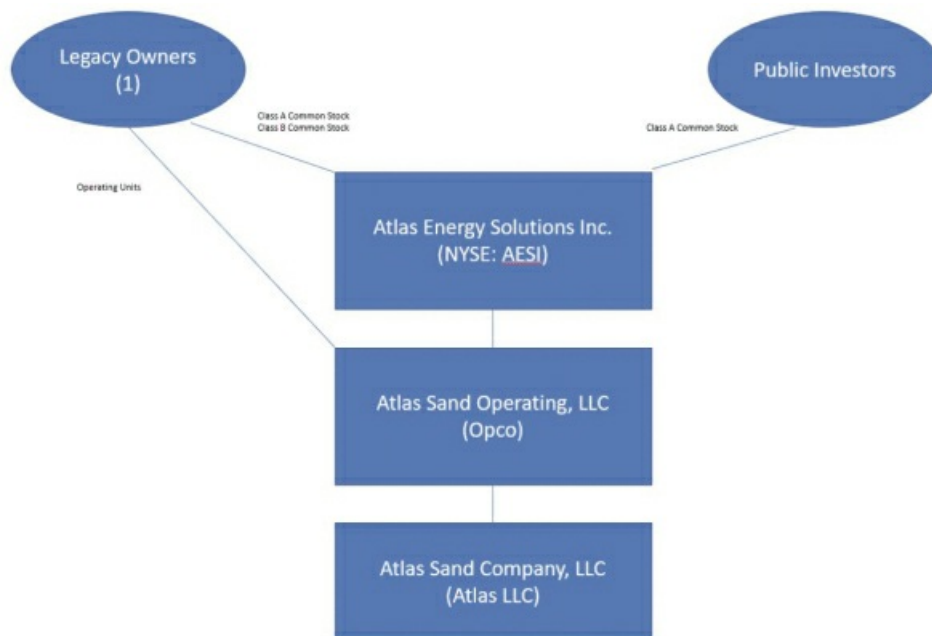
Legacy Owners
(1)

Public Investors

Class A Common Stock
Class B Common Stock

Class A Common Stock

Operating Units

Atlas Energy Solutions Inc.
(NYSE: AESI)

Atlas Sand Operating, LLC
(Opco)

Atlas Sand Company, LLC
(Atlas LLC)